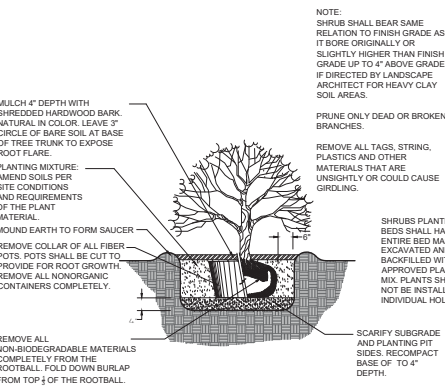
NOTE:
SHRUB SHALL BEAR SAME RELATION TO FINISH GRADE AS IT BORE ORIGINALLY OR SLIGHTLY HIGHER THAN FINISH GRADE UP TO 4" ABOVE GRADE IF DIRECTED BY LANDSCAPE ARCHITECT FOR HEAVY CLAY SOIL AREAS.

PRUNE ONLY DEAD OR BROKEN BRANCHES.

REMOVE ALL TAGS, STRING, PLASTICS AND OTHER MATERIALS THAT ARE UNSIGHTLY OR COULD CAUSE GIRDLING.

MULCH 4" DEPTH WITH SHREDDED HARDWOOD BARK. NATURAL IN COLOR. LEAVE 3" CIRCLE OF BARE SOIL AT BASE OF TREE TRUNK TO EXPOSE ROOT FLARE.

PLANTING MIXTURE: AMEND SOILS PER SITE CONDITIONS AND REQUIREMENTS OF THE PLANT MATERIAL.

MOUND EARTH TO FORM SAUCER

REMOVE COLLAR OF ALL FIBER POTS. POTS SHALL BE CUT TO PROVIDE FOR ROOT GROWTH. REMOVE ALL NONORGANIC CONTAINERS COMPLETELY.

6"

SHRUBS PLANTE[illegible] BEDS SHALL HA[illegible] ENTIRE BED MA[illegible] EXCAVATED AN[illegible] BACKFILLED WIT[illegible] APPROVED PLA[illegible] MIX. PLANTS SH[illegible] NOT BE INSTALL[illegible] INDIVIDUAL HOL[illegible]

REMOVE ALL NON-BIODEGRADABLE MATERIALS COMPLETELY FROM THE ROOTBALL. FOLD DOWN BURLAP FROM TOP $\frac{1}{3}$ OF THE ROOTBALL.

SCARIFY SUBGRADE AND PLANTING PIT SIDES. RECOMPACT BASE OF TO 4" DEPTH.